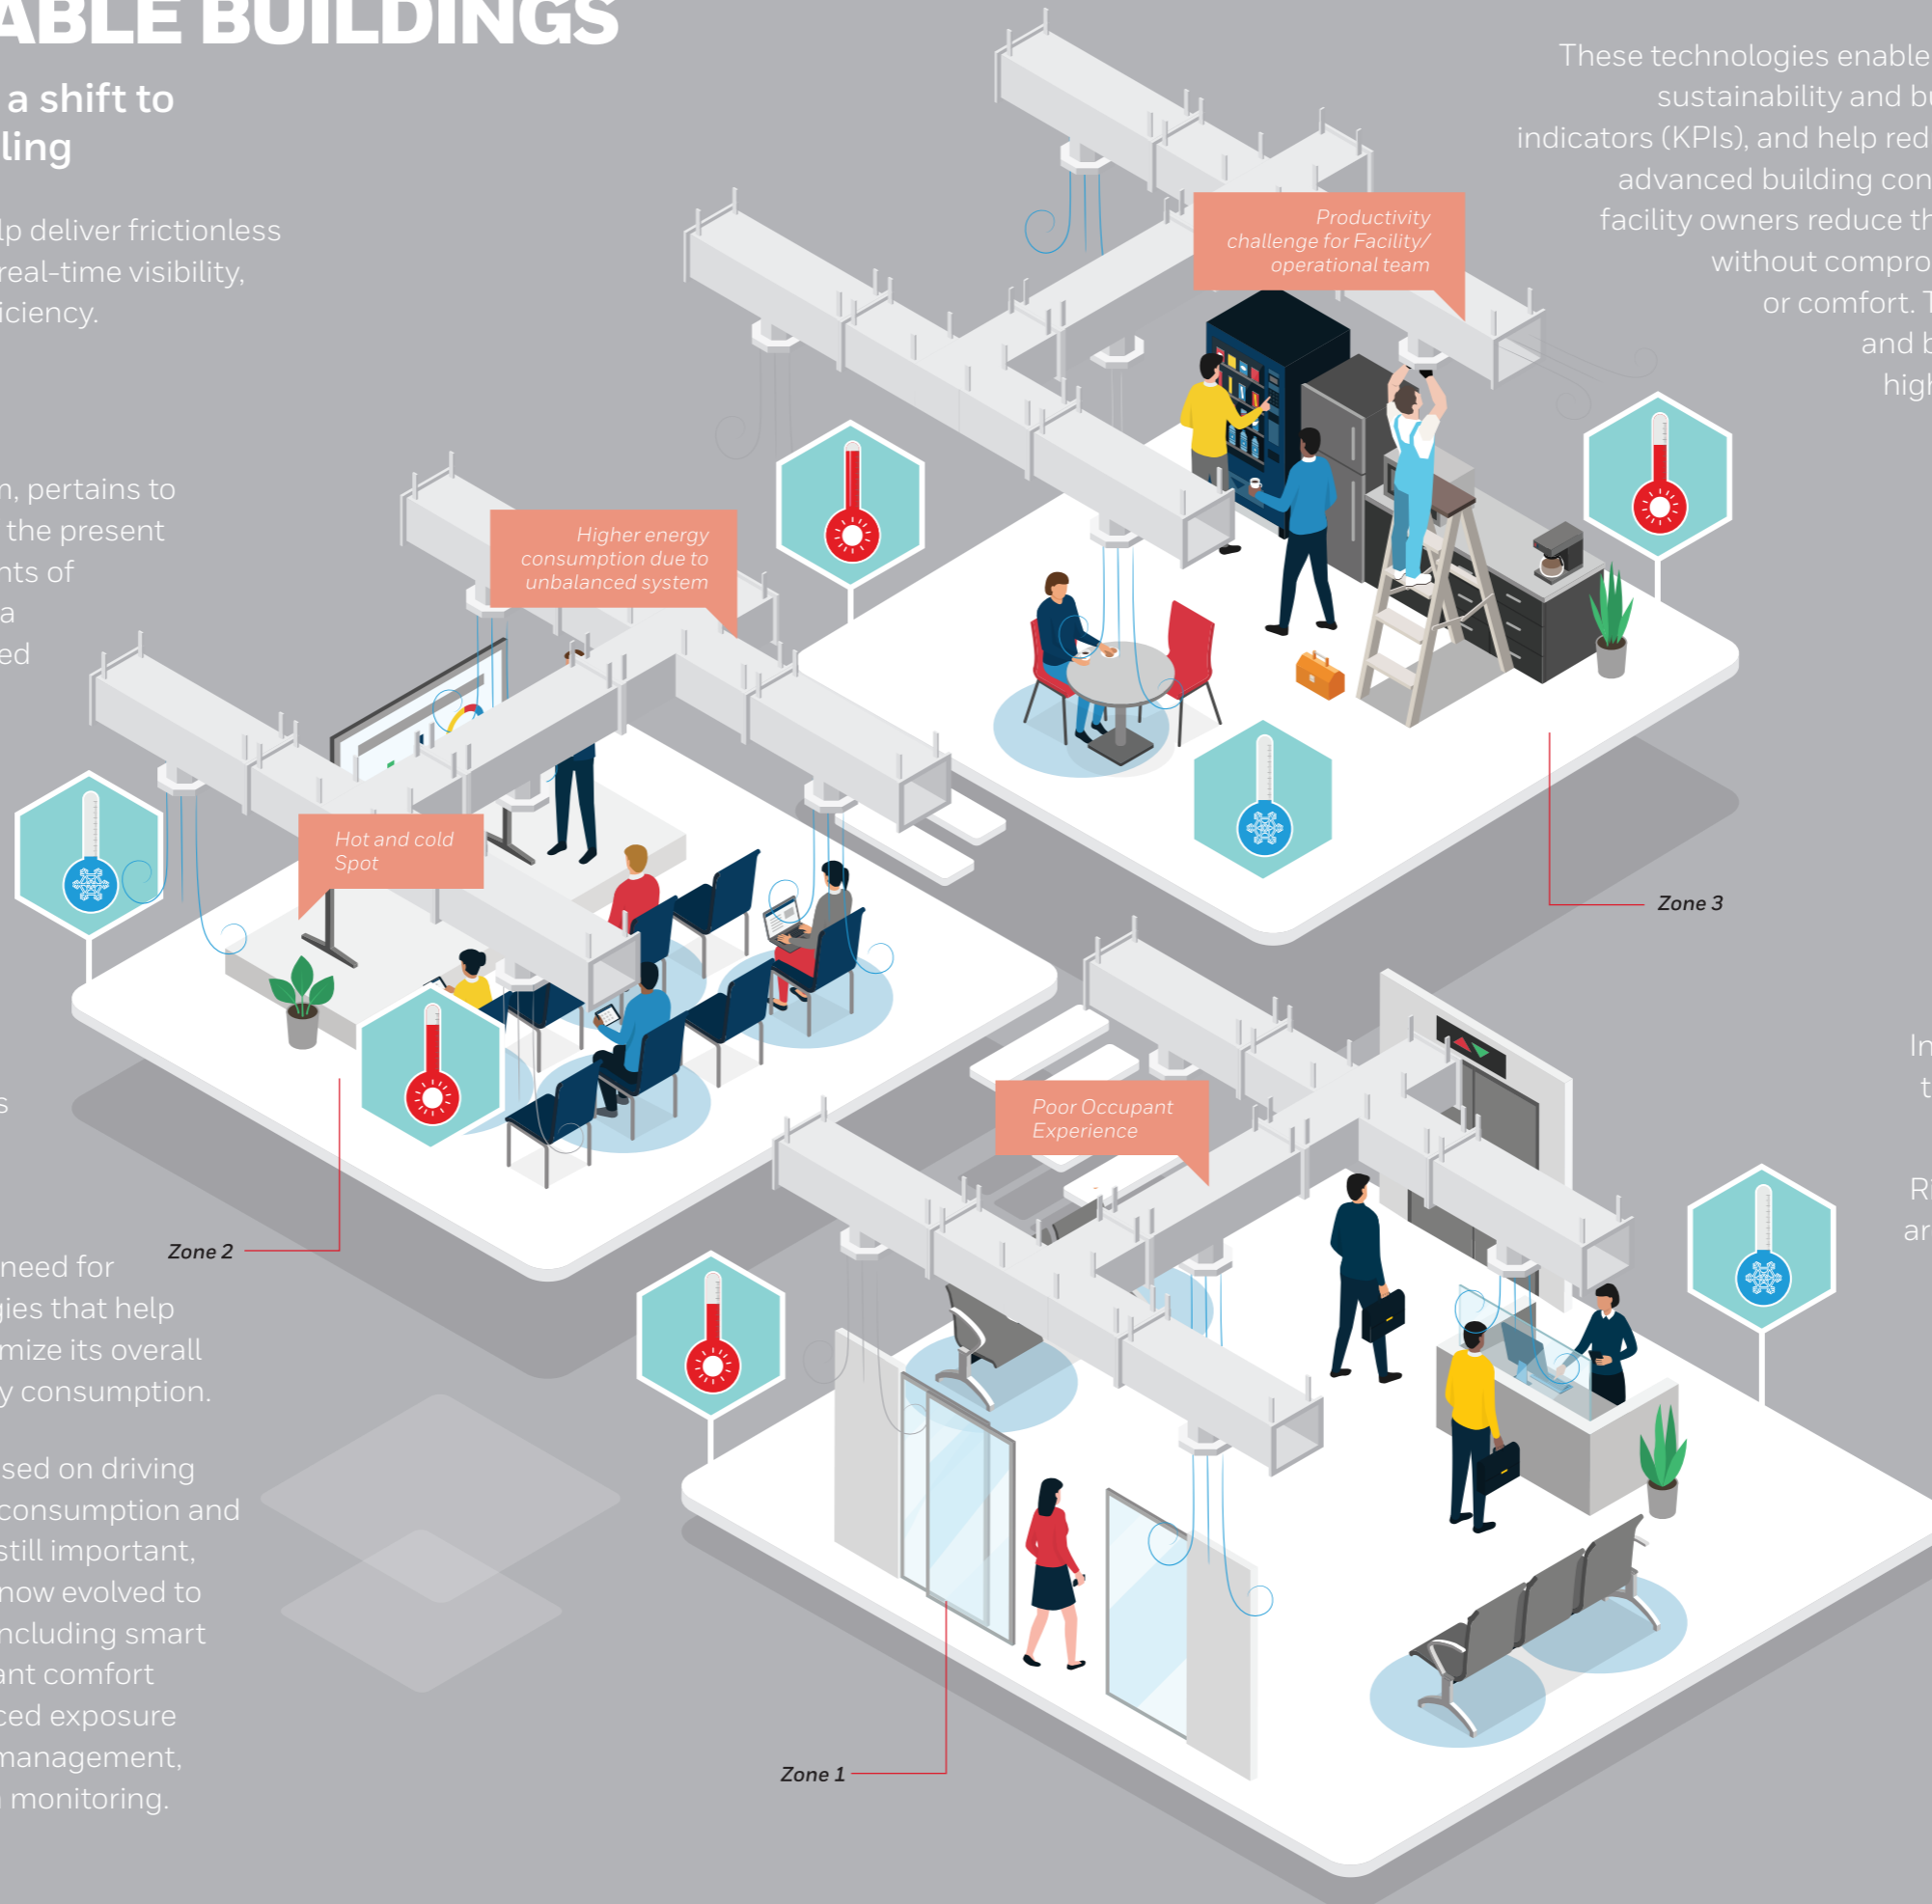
ABLE BUILDINGS

a shift to
ling

lp deliver frictionless real-time visibility, iciency.

n, pertains to the present nts of a ed

s

need for ies that help mize its overall y consumption.

sed on driving consumption and still important, now evolved to ncluding smart ant comfort ced exposure management, monitoring.

These technologies enable sustainability and bu indicators (KPIs), and help red advanced building con facility owners reduce th without compro or comfort. T and b hig

In t

R ar

Productivity challenge for Facility/ operational team

Higher energy consumption due to unbalanced system

Hot and cold Spot

Poor Occupant Experience

Zone 3

Zone 2

Zone 1